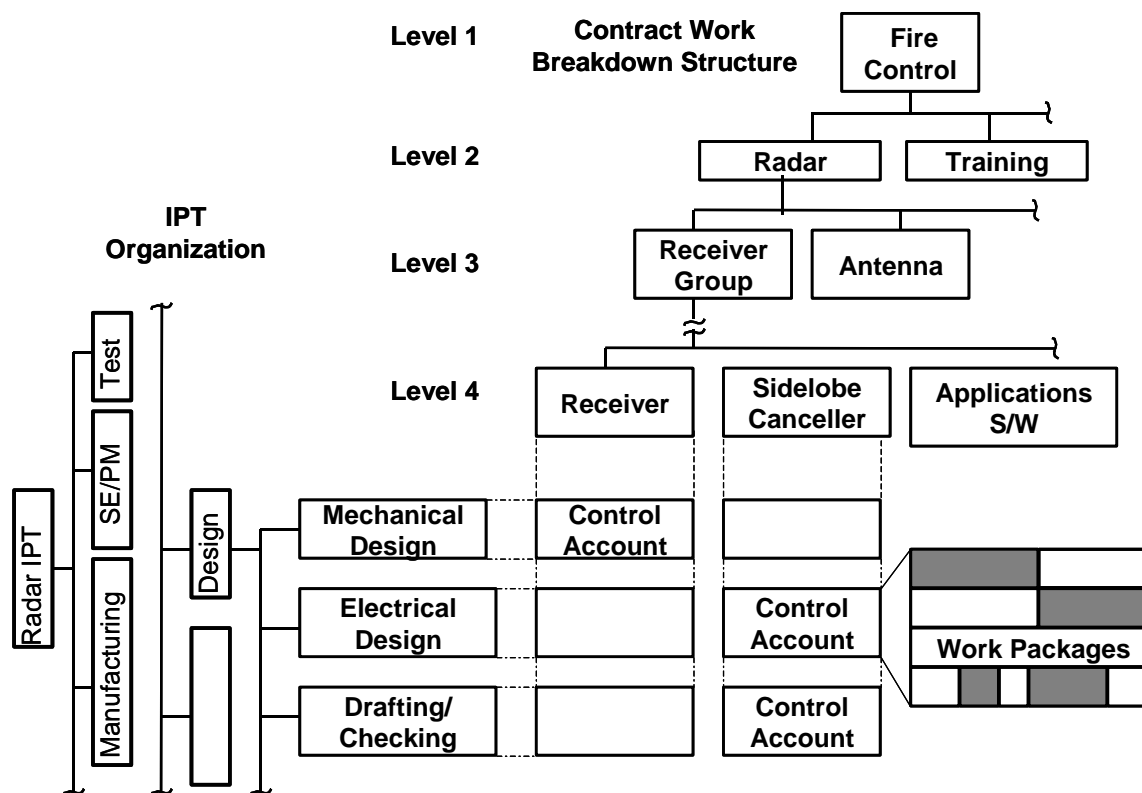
Level 1

Contract Work Breakdown Structure

Fire Control

Level 2

Radar

Training

IPT Organization

Level 3

Receiver Group

Antenna

Level 4

Receiver

Sidelobe Canceller

Applications S/W

Radar IPT

Test

SE/PM

Manufacturing

Design

Mechanical Design

Control Account

Electrical Design

Control Account

Work Packages

Drafting/ Checking

Control Account